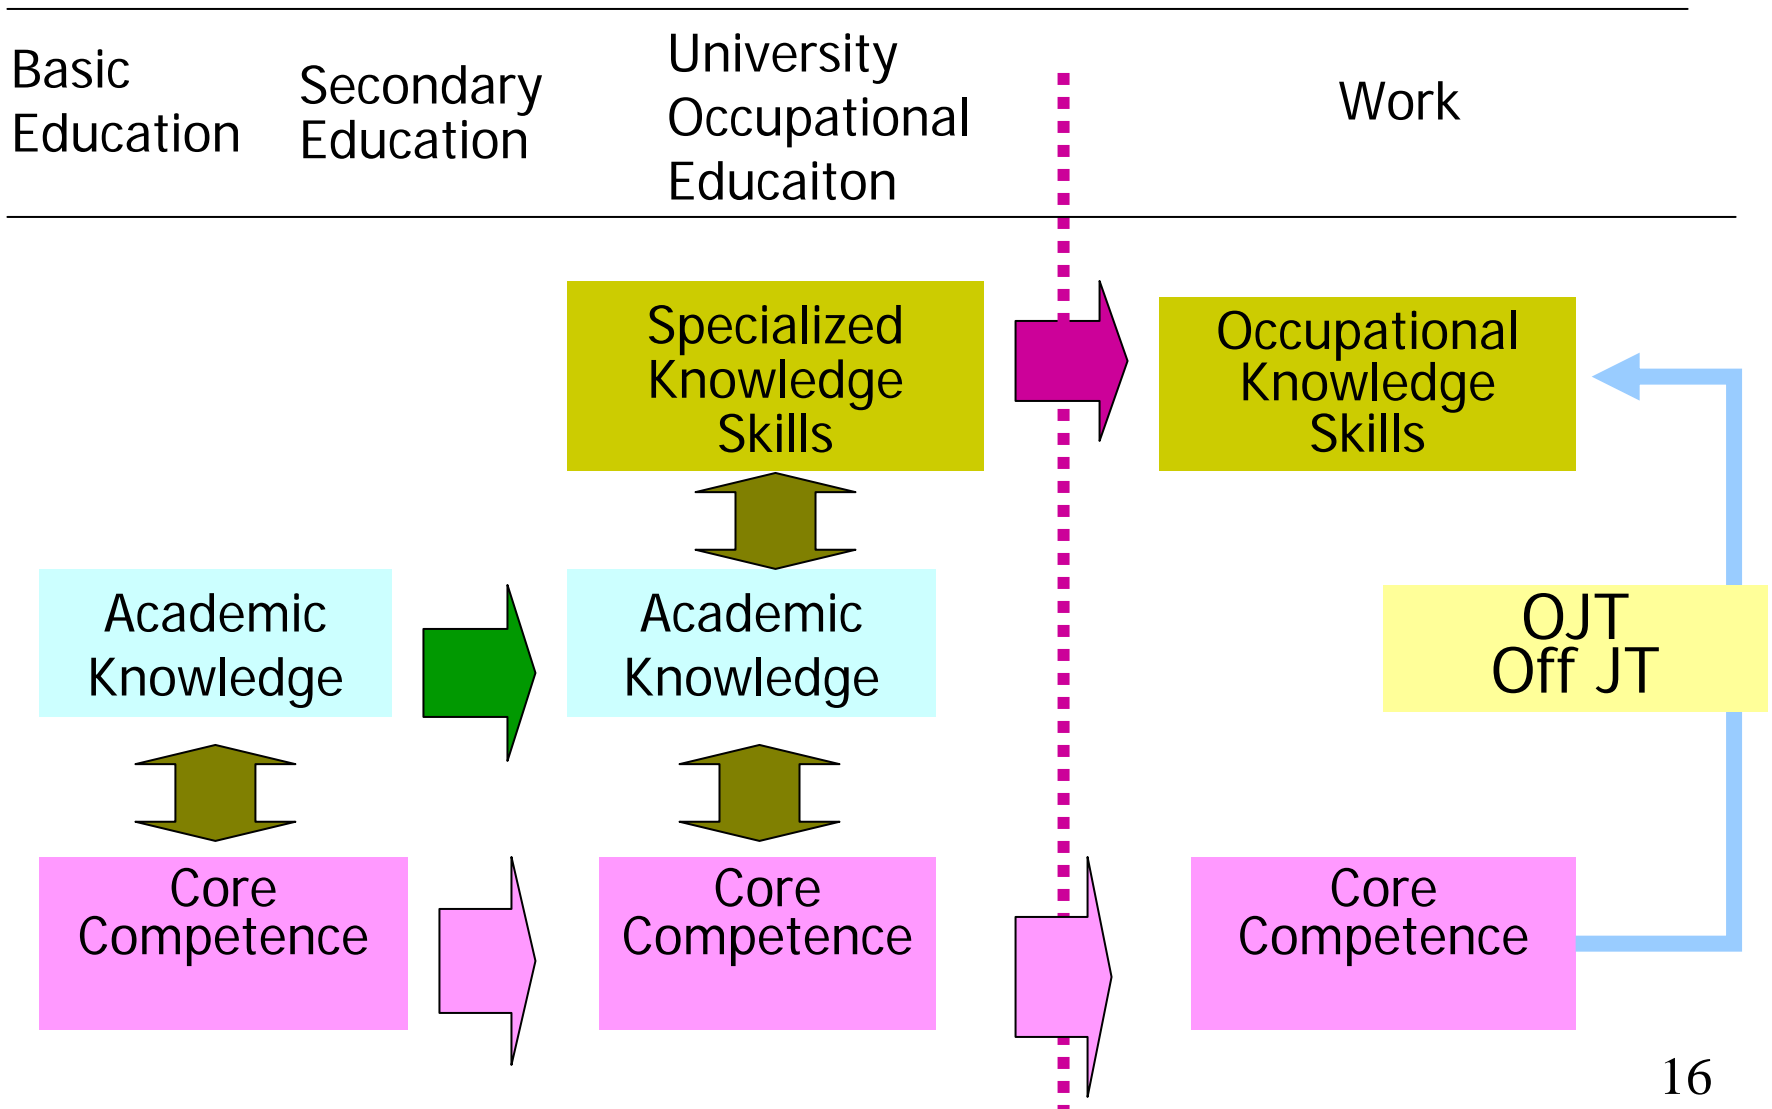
Basic Education

Secondary Education

University Occupational Educaiton

Work

Specialized Knowledge Skills

Occupational Knowledge Skills

Academic Knowledge

Academic Knowledge

OJT Off JT

Core Competence

Core Competence

Core Competence

16